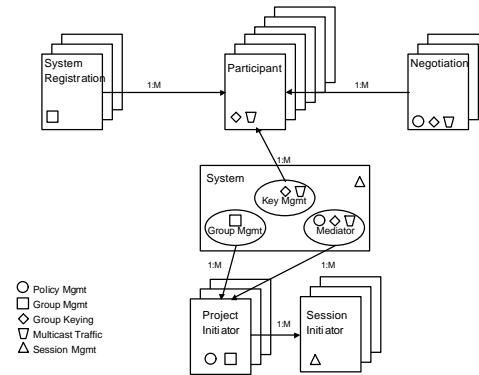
System Registration

1:M

Participant

1:M

Negotiation

1:M

System

Key Mgmt

Group Mgmt

Mediator

1:M

1:M

Policy Mgmt
Group Mgmt
Group Keying
Multicast Traffic
Session Mgmt

Project Initiator

1:M

Session Initiator